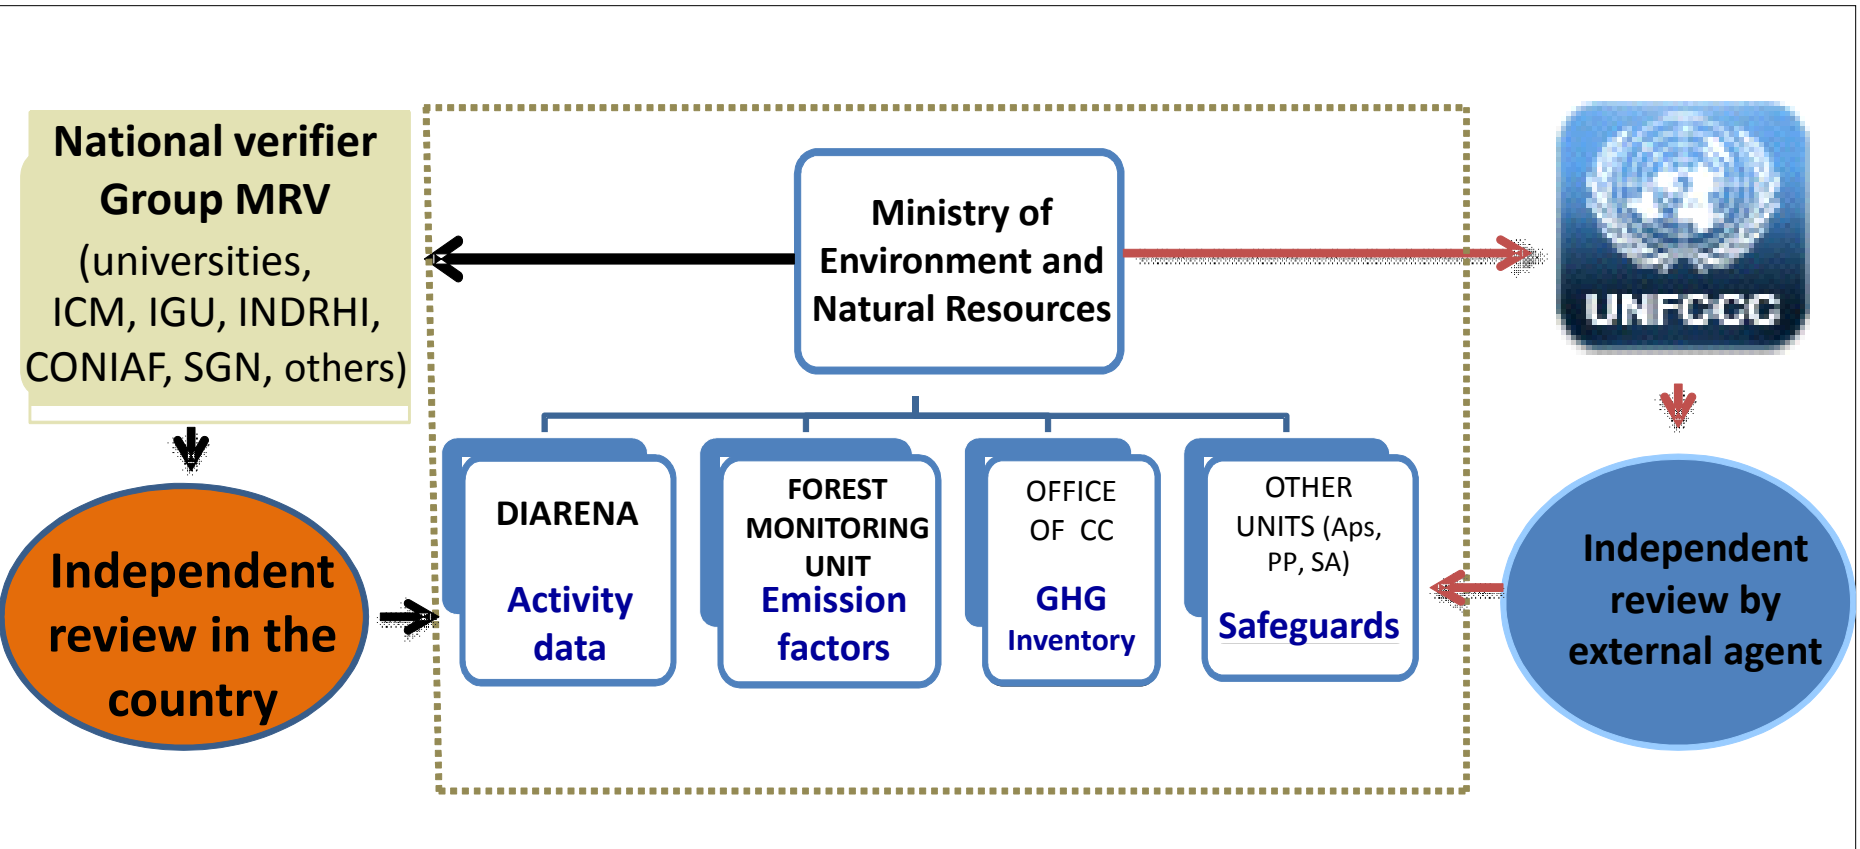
National verifier Group MRV (universities, ICM, IGU, INDRHI, CONIAF, SGN, others)

Ministry of Environment and Natural Resources

UNFCCC

Independent review in the country

DIARENA

Activity data

FOREST MONITORING UNIT

Emission factors

OFFICE OF CC

GHG Inventory

OTHER UNITS (Aps, PP, SA)

Safeguards

Independent review by external agent